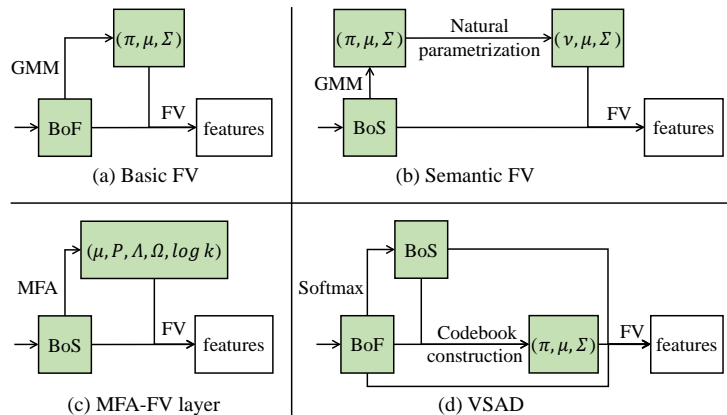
$(\pi, \mu, \Sigma)$

GMM

BoF

FV

features

(a) Basic FV

$(\pi, \mu, \Sigma)$

Natural parametrization

$(\nu, \mu, \Sigma)$

GMM

BoS

FV

features

(b) Semantic FV

$(\mu, P, \Lambda, \Omega, log\ k)$

MFA

BoS

FV

features

(c) MFA-FV layer

BoS

Softmax

BoF

Codebook construction

$(\pi, \mu, \Sigma)$

FV

features

(d) VSAD